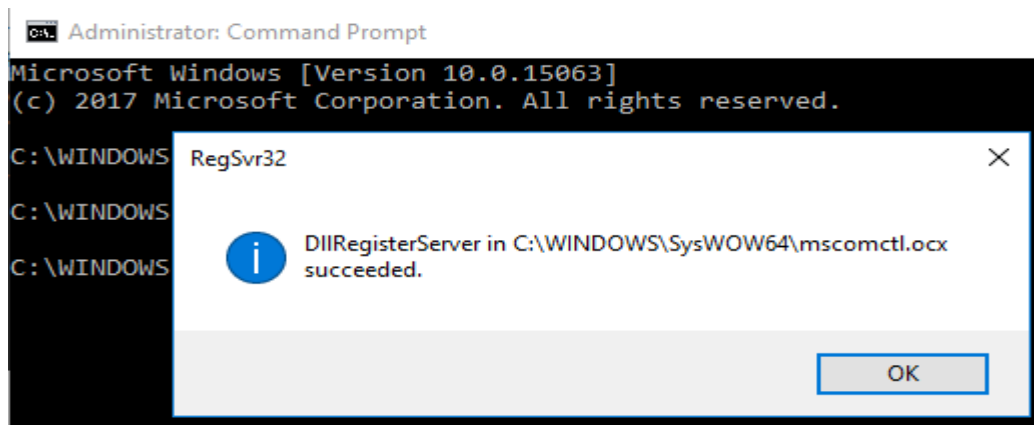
Administrator: Command Prompt

Microsoft Windows [Version 10.0.15063]
(c) 2017 Microsoft Corporation. All rights reserved.

C:\WINDOWS

C:\WINDOWS

C:\WINDOWS

RegSvr32

×

DllRegisterServer in C:\WINDOWS\SysWOW64\mscomctl.ocx succeeded.

OK